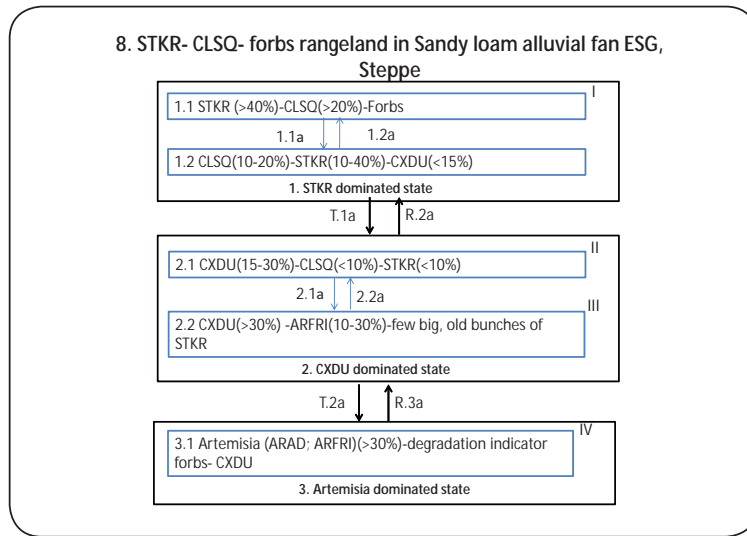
8. STKR- CLSQ- forbs rangeland in Sandy loam alluvial fan ESG, Steppe

1.1 STKR (>40%)-CLSQ(>20%)-Forbs

I

1.1a

1.2a

1.2 CLSQ(10-20%)-STKR(10-40%)-CXDU(<15%)

1. STKR dominated state

T.1a

R.2a

2.1 CXDU(15-30%)-CLSQ(<10%)-STKR(<10%)

II

2.1a

2.2a

III

2.2 CXDU(>30%) -ARFRI(10-30%)-few big, old bunches of STKR

2. CXDU dominated state

T.2a

R.3a

3.1 Artemisia (ARAD; ARFRI)(>30%)-degradation indicator forbs- CXDU

IV

3. Artemisia dominated state